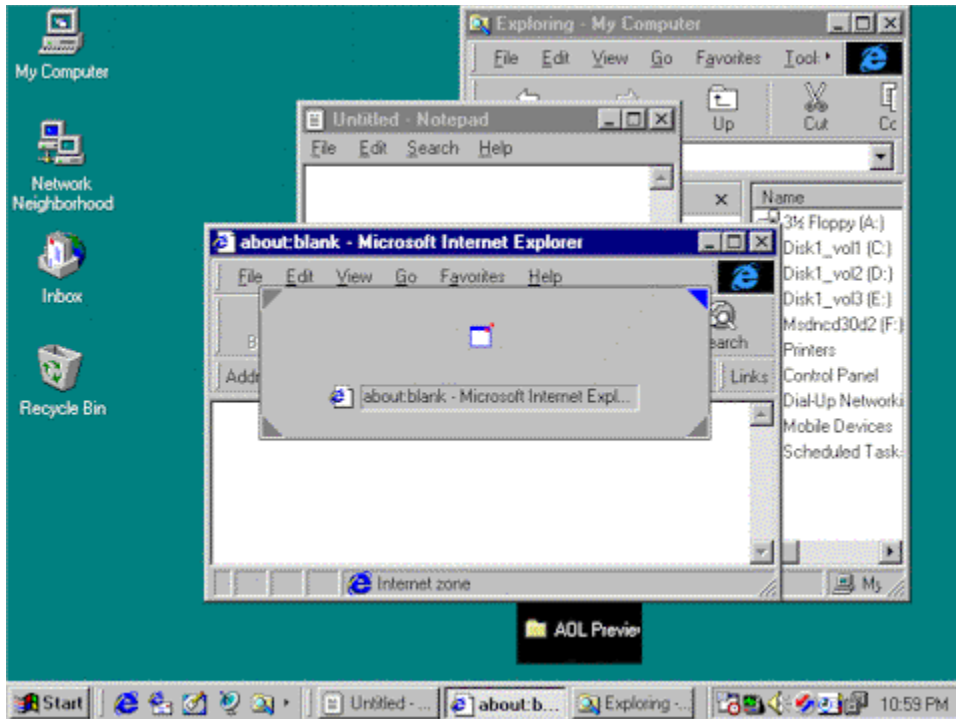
My Computer

Network Neighborhood

Inbox

Recycle Bin

Exploring - My Computer

File Edit View Go Favorites Tool

Up Cut Co

Name

3½ Floppy (A:)
Disk1_vol1 (C:)
Disk1_vol2 (D:)
Disk1_vol3 (E:)
Msdncd30d2 (F:)
Printers
Control Panel
Dial-Up Networki
Mobile Devices
Scheduled Task

My

Untitled - Notepad

File Edit Search Help

about:blank - Microsoft Internet Explorer

File Edit View Go Favorites Help

B earch

Addr Links

about:blank - Microsoft Internet Expl...

Internet zone

AOL Previe

Start Untitled - ... about:b... Exploring -... 10:59 PM